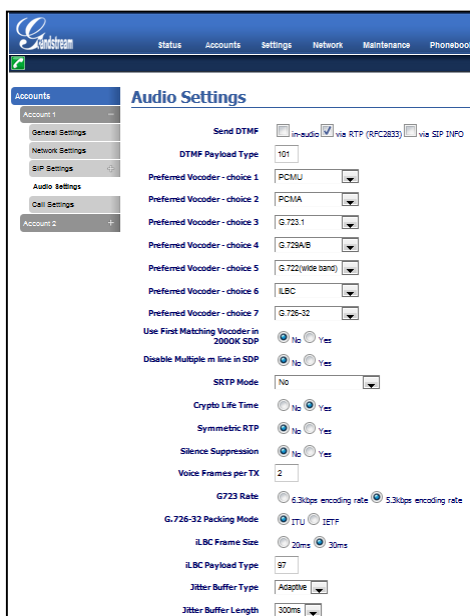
Grandstream

Status Accounts Settings Network Maintenance Phoneboo

Accounts
Account 1
General Settings
Network Settings
SIP Settings
Audio Settings
Call Settings
Account 2

Audio Settings

| | |
|---|---|
| Send DTMF | in-audio via RTP (RFC2833) via SIP INFO |
| DTMF Payload Type | 101 |
| Preferred Vocoder - choice 1 | PCMU |
| Preferred Vocoder - choice 2 | PCMA |
| Preferred Vocoder - choice 3 | G.723.1 |
| Preferred Vocoder - choice 4 | G.729A/B |
| Preferred Vocoder - choice 5 | G.722(wide band) |
| Preferred Vocoder - choice 6 | iLBC |
| Preferred Vocoder - choice 7 | G.726-32 |
| Use First Matching Vocoder in 200OK SDP | No Yes |
| Disable Multiple m line in SDP | No Yes |
| SRTP Mode | No |
| Crypto Life Time | No Yes |
| Symmetric RTP | No Yes |
| Silence Suppression | No Yes |
| Voice Frames per TX | 2 |
| G723 Rate | 6.3kbps encoding rate 5.3kbps encoding rate |
| G.726-32 Packing Mode | ITU IETF |
| iLBC Frame Size | 20ms 30ms |
| iLBC Payload Type | 97 |
| Jitter Buffer Type | Adaptive |
| Jitter Buffer Length | 300ms |